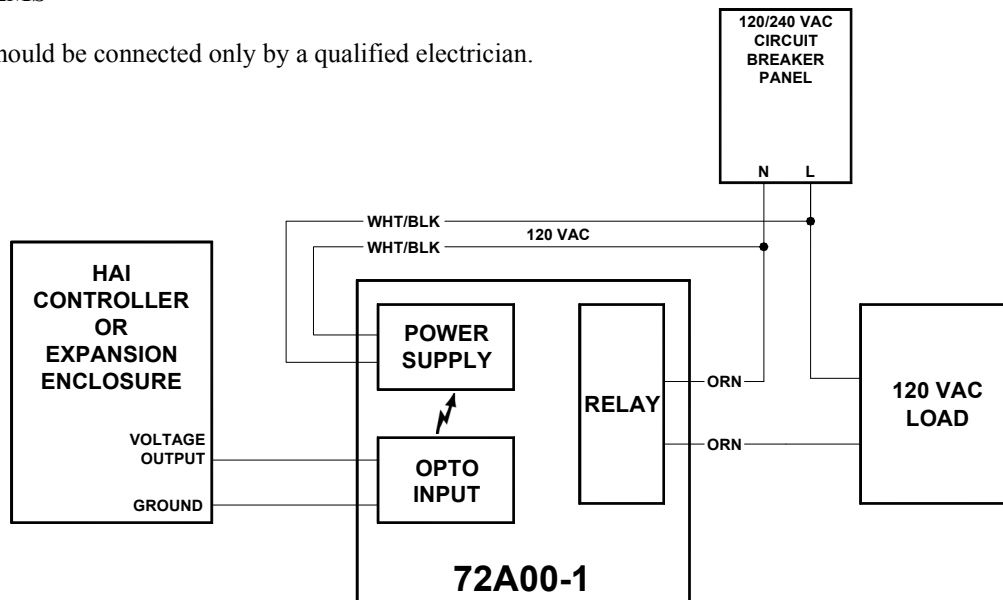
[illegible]

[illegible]hould be connected only by a qualified electrician.

120/240 VAC CIRCUIT BREAKER PANEL

N L

WHT/BLK

WHT/BLK

120 VAC

HAI CONTROLLER OR EXPANSION ENCLOSURE

VOLTAGE OUTPUT

GROUND

POWER SUPPLY

OPTO INPUT

RELAY

ORN

ORN

120 VAC LOAD

72A00-1